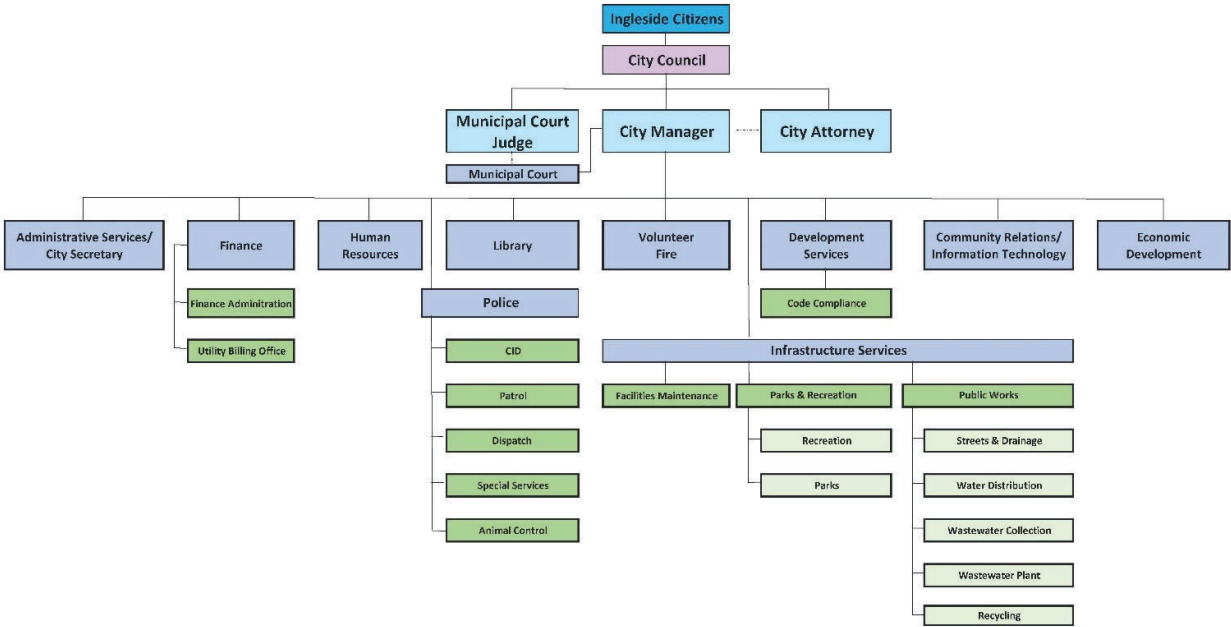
Ingleside Citizens

City Council

Municipal Court Judge

City Manager

City Attorney

Municipal Court

Administrative Services/ City Secretary

Finance

Finance Admintration

Utility Billing Office

Human Resources

Library

Police

CID

Patrol

Dispatch

Special Services

Animal Control

Volunteer Fire

Development Services

Code Compliance

Community Relations/ Information Technology

Economic Development

Infrastructure Services

Facilities Maintenance

Parks & Recreation

Recreation

Parks

Public Works

Streets & Drainage

Water Distribution

Wastewater Collection

Wastewater Plant

Recycling